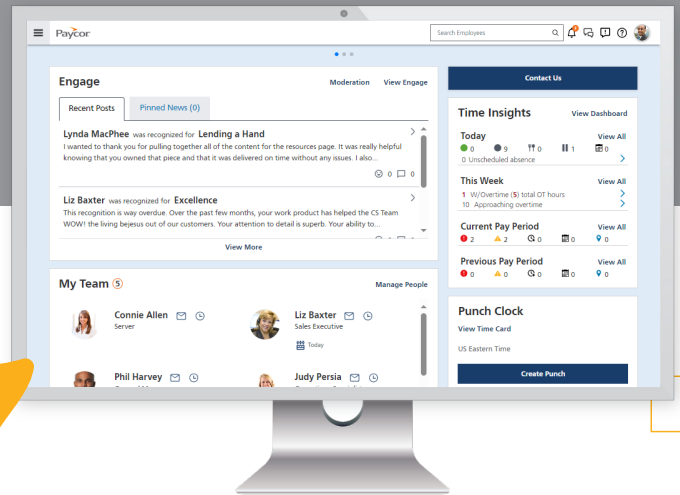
Paycor

Search Employees

Engage

Moderation View Engage

Recent Posts Pinned News (0)

Lynda MacPhee was recognized for Lending a Hand
I wanted to thank you for pulling together all of the content for the resources page. It was really helpful knowing that you owned that piece and that it was delivered on time without any issues. I also...

0 0

Liz Baxter was recognized for Excellence
This recognition is way overdue. Over the past few months, your work product has helped the CS Team WOW! the living bejesus out of our customers. Your attention to detail is superb. Your ability to...

View More

My Team 5

Manage People

Connie Allen
Server

Liz Baxter
Sales Executive

Today

Phil Harvey

Judy Persia

Contact Us

Time Insights View Dashboard

Today View All
0 9 0 1 0
0 Unscheduled absence

This Week View All
1 W/Overtime (5) total OT hours
10 Approaching overtime

Current Pay Period View All
2 2 0 0 0

Previous Pay Period View All
0 0 0 0 0

Punch Clock
View Time Card
US Eastern Time

Create Punch